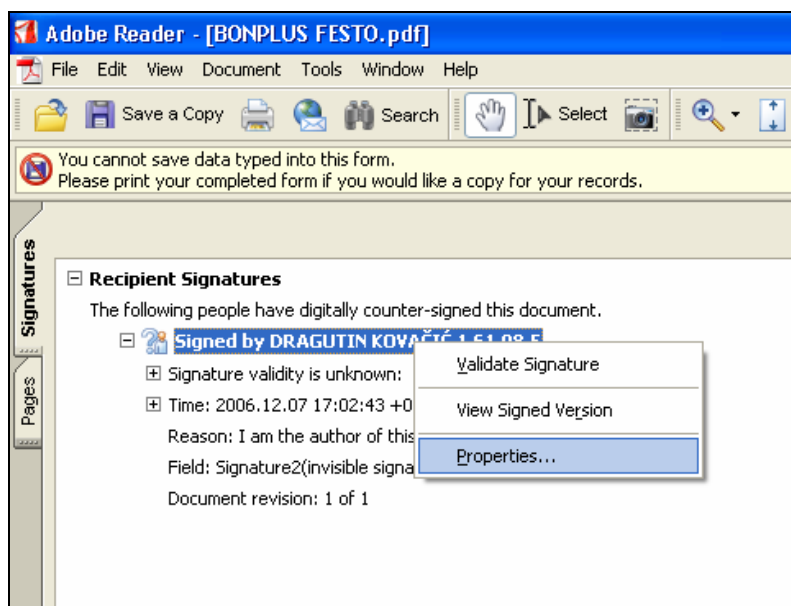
Adobe Reader - [BONPLUS FESTO.pdf]

File Edit View Document Tools Window Help

Save a Copy Search Select

You cannot save data typed into this form.
Please print your completed form if you would like a copy for your records.

Signatures

Pages

Recipient Signatures

The following people have digitally counter-signed this document.

Signed by DRAGUTIN KOVAČIĆ 1.61.08.5

Signature validity is unknown:

Time: 2006.12.07 17:02:43 +0

Reason: I am the author of this

Field: Signature2(invisible signa

Document revision: 1 of 1

Validate Signature

View Signed Version

Properties...